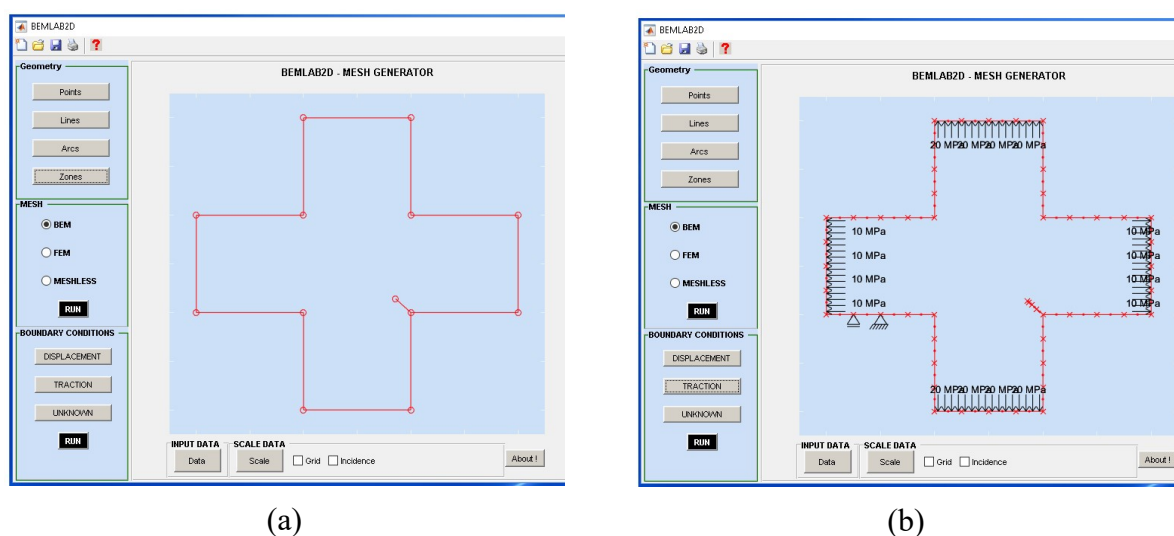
BEMLAB2D

Geometry
Points
Lines
Arcs
Zones

MESH
BEM
FEM
MESHLESS
RUN

BOUNDARY CONDITIONS
DISPLACEMENT
TRACTION
UNKNOWN
RUN

BEMLAB2D - MESH GENERATOR

INPUT DATA
Data
SCALE DATA
Scale
Grid
Incidence
About !

(a)

BEMLAB2D

Geometry
Points
Lines
Arcs
Zones

MESH
BEM
FEM
MESHLESS
RUN

BOUNDARY CONDITIONS
DISPLACEMENT
TRACTION
UNKNOWN
RUN

BEMLAB2D - MESH GENERATOR

20 MPa 20 MPa 20 MPa 20 MPa 20 MPa

10 MPa
10 MPa
10 MPa
10 MPa

10 MPa
10 MPa
10 MPa
10 MPa

20 MPa 20 MPa 20 MPa 20 MPa 20 MPa

INPUT DATA
Data
SCALE DATA
Scale
Grid
Incidence
About !

(b)